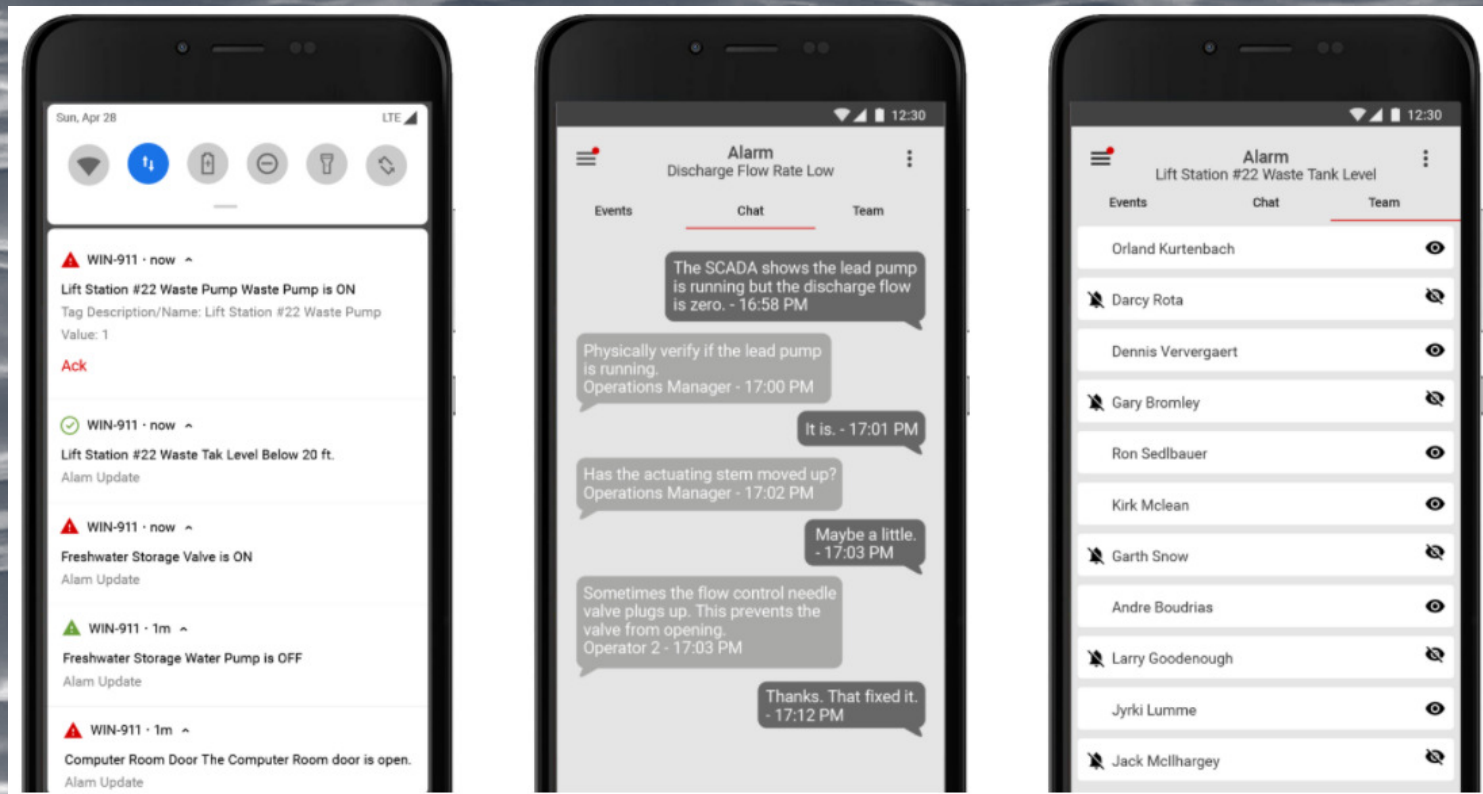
Sun, Apr 28

LTE

WIN-911 · now

Lift Station #22 Waste Pump Waste Pump is ON

Tag Description/Name: Lift Station #22 Waste Pump

Value: 1

Ack

WIN-911 · now

Lift Station #22 Waste Tak Level Below 20 ft.

Alam Update

WIN-911 · now

Freshwater Storage Valve is ON

Alam Update

WIN-911 · 1m

Freshwater Storage Water Pump is OFF

Alam Update

WIN-911 · 1m

Computer Room Door The Computer Room door is open.

Alam Update

12:30

Alarm

Discharge Flow Rate Low

Events

Chat

Team

The SCADA shows the lead pump is running but the discharge flow is zero. - 16:58 PM

Physically verify if the lead pump is running.
Operations Manager - 17:00 PM

It is. - 17:01 PM

Has the actuating stem moved up?
Operations Manager - 17:02 PM

Maybe a little. - 17:03 PM

Sometimes the flow control needle valve plugs up. This prevents the valve from opening.
Operator 2 - 17:03 PM

Thanks. That fixed it. - 17:12 PM

12:30

Alarm

Lift Station #22 Waste Tank Level

Events

Chat

Team

Orland Kurtenbach

Darcy Rota

Dennis Ververgaert

Gary Bromley

Ron Sedlbauer

Kirk Mclean

Garth Snow

Andre Boudrias

Larry Goodenough

Jyrki Lumme

Jack McIlhargey